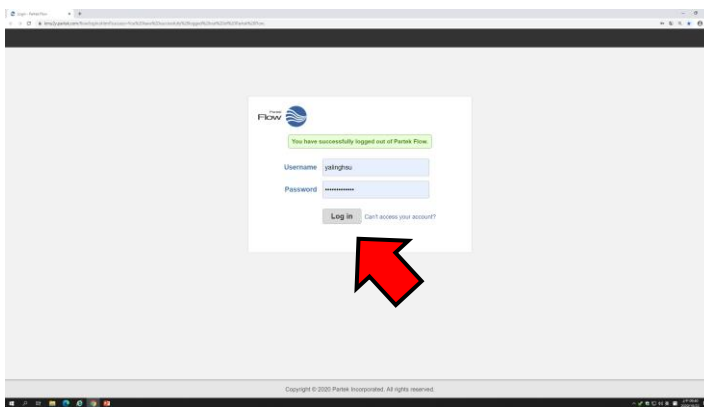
Login - Partek Flow

Partek
Flow

You have successfully logged out of Partek Flow.

Username yalinghsu

Password ••••••••••••••

Log in

Can't access your account?

Copyright © 2020 Partek Incorporated. All rights reserved.